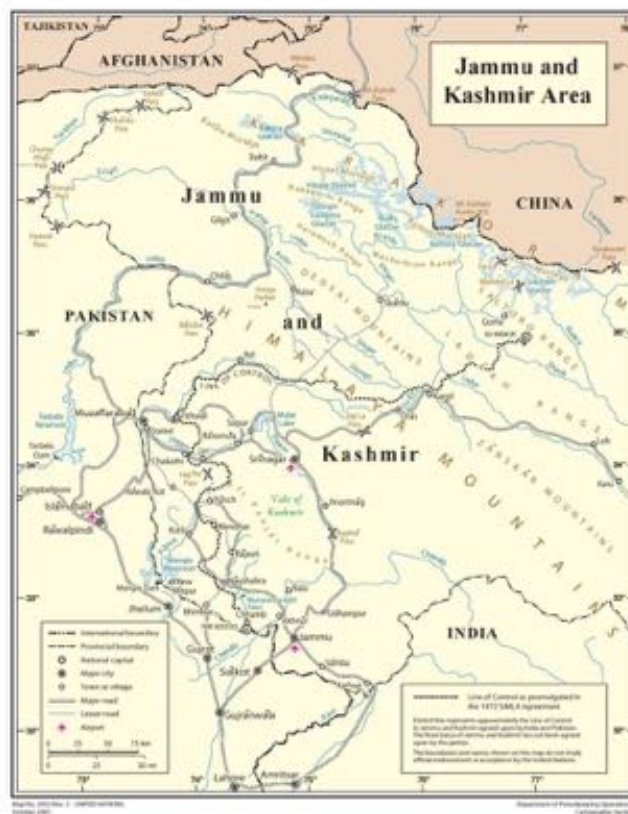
Jammu and Kashmir Area

TAJIKISTAN

AFGHANISTAN

CHINA

Jammu

PAKISTAN

and

Kashmir

H I M A L A Y A

DEOSAI MOUNTAINS

Z A N S K A R

M O U N T A I N S

Vale of Kashmir

Gilgit

Srinagar

Muzaffarabad

Islamabad

Rawalpindi

Jammu

Sialkot

Gujranwala

Lahore

Amritsar

Jhelum

INDIA

International boundary

Provincial boundary

National capital

Major city

Town or village

Major road

Lesser road

Airport

0 25 50 75 km

0 25 50 mi

Line of Control as promulgated in the 1972 SIMLA Agreement

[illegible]

Map No. 3953 Rev. 3 UNITED NATIONS

Department of Peacekeeping Operations Cartographic Section